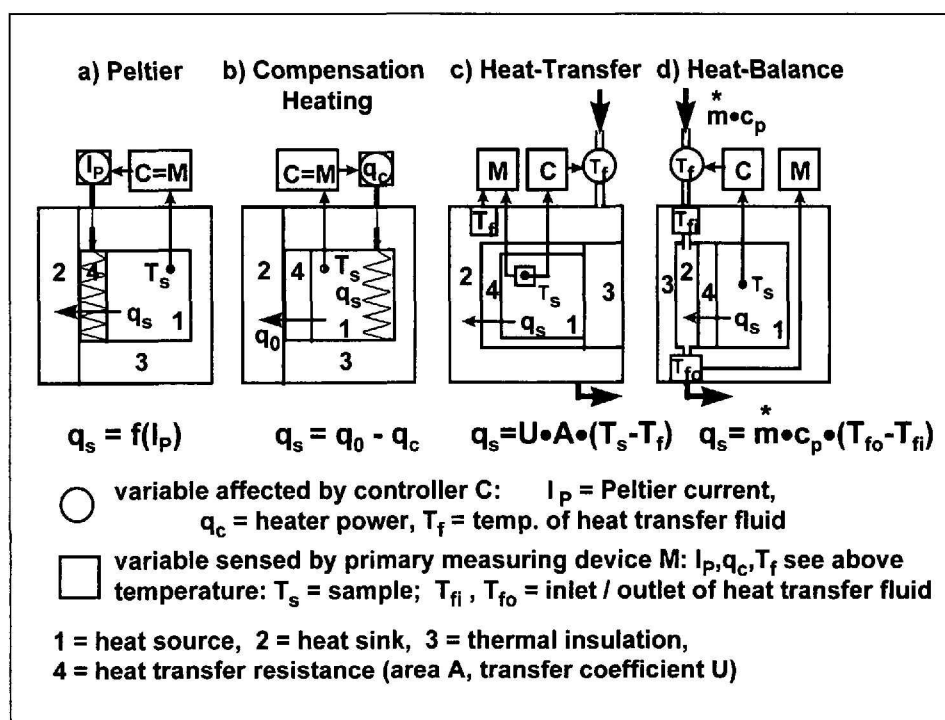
a) Peltier

b) Compensation Heating

c) Heat-Transfer

d) Heat-Balance

$\overset{*}{m} \bullet c_p$

$I_P$

C=M

2

4

$T_s$

$q_s$

1

3

C=M

$q_c$

2

4

$T_s$

$q_s$

1

$q_0$

3

M

C

$T_f$

$T_f$

2

4

$T_s$

3

$q_s$

1

$T_f$

C

M

$T_f$

3

2

4

$T_s$

$q_s$

1

$T_{fo}$

$q_s = f(I_P)$

$q_s = q_0 - q_c$

$q_s = U \bullet A \bullet (T_s - T_f)$

$q_s = \overset{*}{m} \bullet c_p \bullet (T_{fo} - T_{fi})$

variable affected by controller C: $I_P$ = Peltier current, $q_c$ = heater power, $T_f$ = temp. of heat transfer fluid

variable sensed by primary measuring device M: $I_P$,$q_c$,$T_f$ see above temperature: $T_s$ = sample; $T_{fi}$ , $T_{fo}$ = inlet / outlet of heat transfer fluid

1 = heat source, 2 = heat sink, 3 = thermal insulation,
4 = heat transfer resistance (area A, transfer coefficient U)